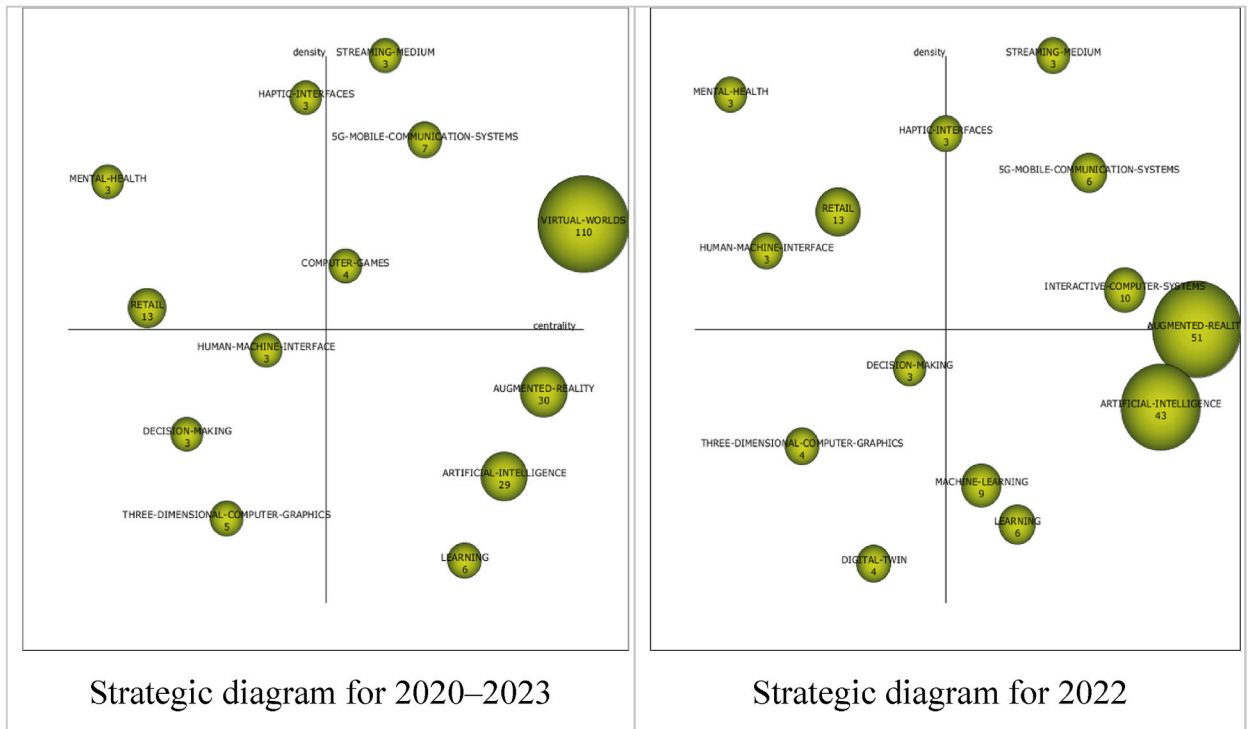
density

STREAMING-MEDIUM
3

HAPTIC-INTERFACES
3

5G-MOBILE-COMMUNICATION-SYSTEMS
7

MENTAL-HEALTH
3

VIRTUAL-WORLDS
110

COMPUTER-GAMES
4

RETAIL
13

centrality

HUMAN-MACHINE-INTERFACE
3

AUGMENTED-REALITY
30

DECISION-MAKING
3

ARTIFICIAL-INTELLIGENCE
29

THREE-DIMENSIONAL-COMPUTER-GRAPHICS
5

LEARNING
6

Strategic diagram for 2020–2023

density

STREAMING-MEDIUM
3

MENTAL-HEALTH
3

HAPTIC-INTERFACES
3

5G-MOBILE-COMMUNICATION-SYSTEMS
6

RETAIL
13

HUMAN-MACHINE-INTERFACE
3

INTERACTIVE-COMPUTER-SYSTEMS
10

AUGMENTED-REALIT
51

DECISION-MAKING
3

ARTIFICIAL-INTELLIGENCE
43

THREE-DIMENSIONAL-COMPUTER-GRAPHICS
4

MACHINE-LEARNING
9

LEARNING
6

DIGITAL-TWIN
4

Strategic diagram for 2022